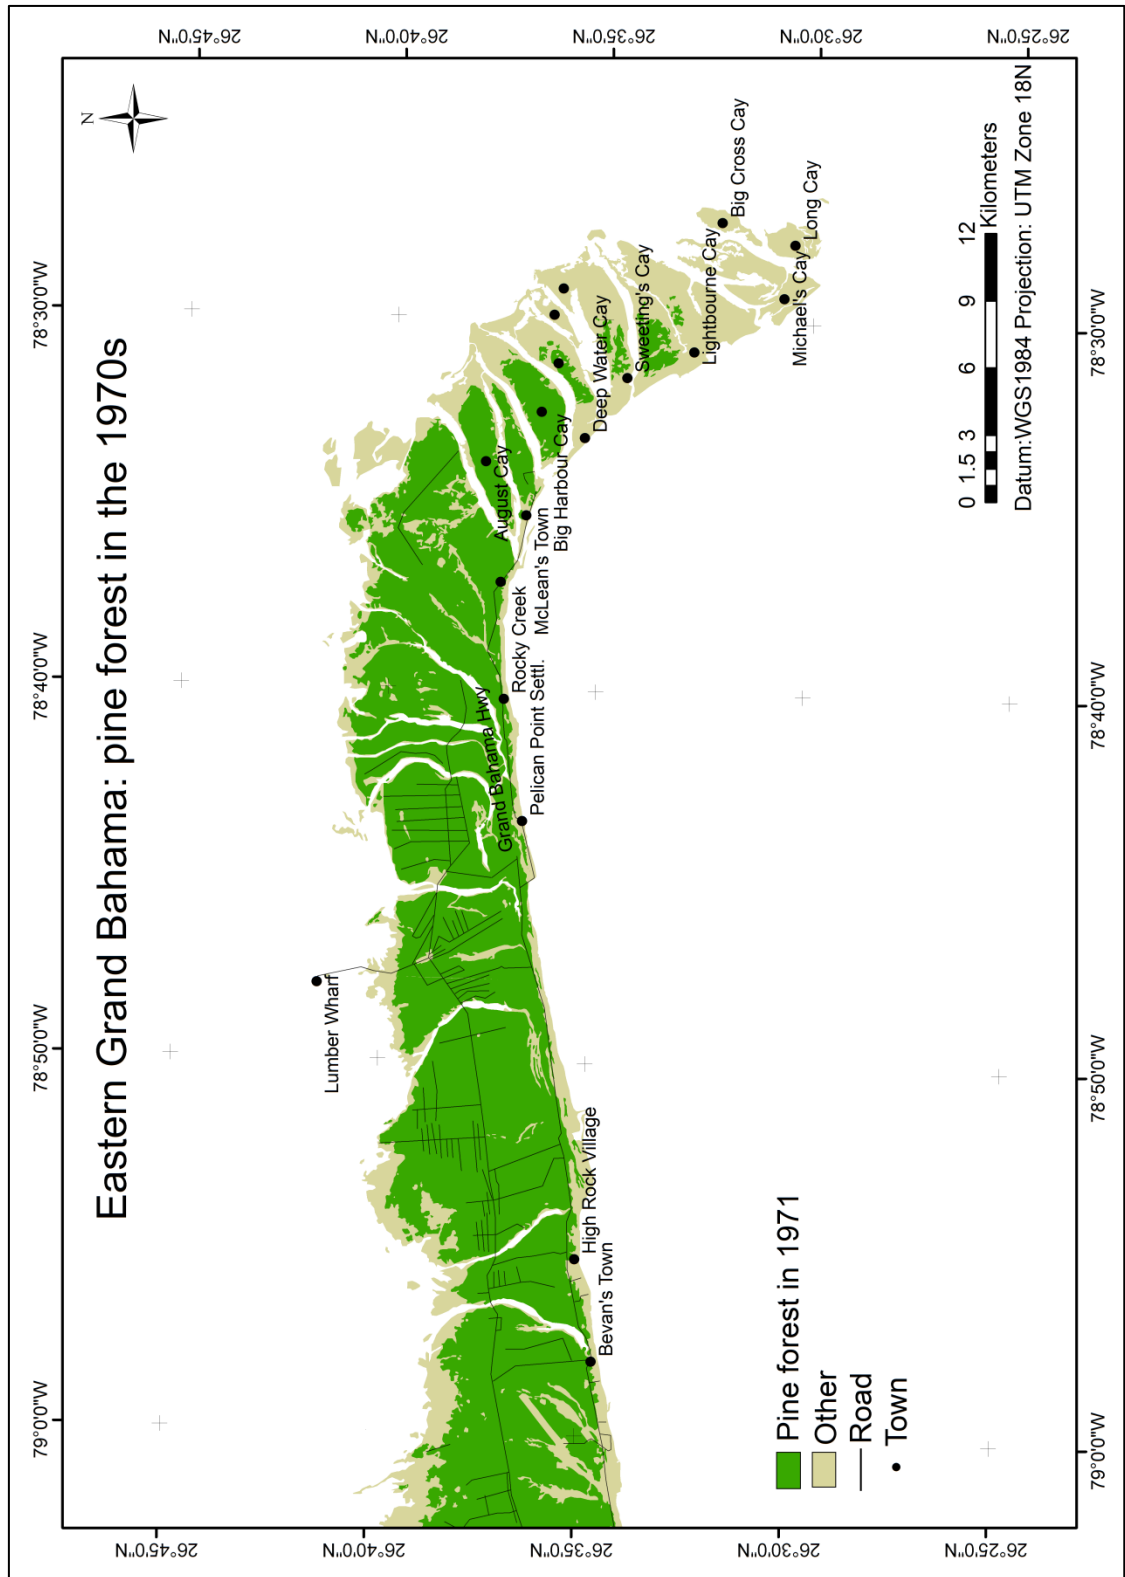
Eastern Grand Bahama: pine forest in the 1970s

26°45'0"N
26°40'0"N
26°35'0"N
26°30'0"N
26°25'0"N

78°30'0"W
78°40'0"W
78°50'0"W
79°0'0"W

N

Big Cross Cay
Long Cay
Michael's Cay
Lightbourne Cay
Sweeting's Cay
Deep Water Cay
Big Harbour Cay
August Cay
McLean's Town
Rocky Creek
Pelican Point Settl.
Grand Bahama Hwy
Lumber Wharf
High Rock Village
Bevan's Town

0 1.5 3 6 9 12
Kilometers
Datum:WGS1984 Projection: UTM Zone 18N

Pine forest in 1971
Other
Road
Town